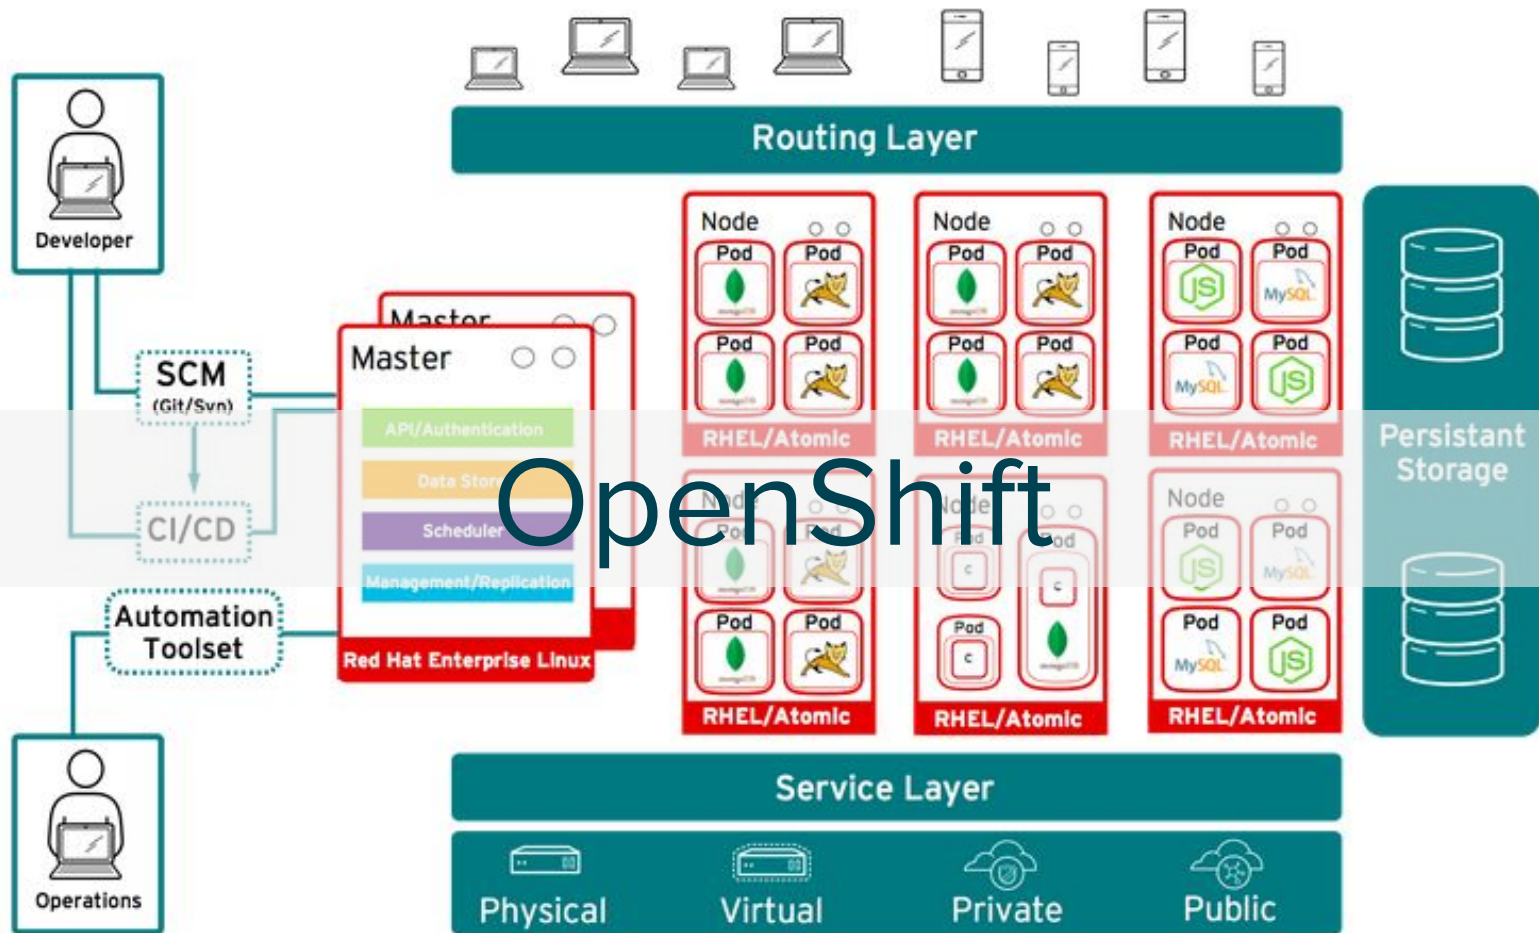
Routing Layer

Developer

SCM
(Git/Svn)

CI/CD

Automation Toolset

Operations

Master

Master

API/Authentication

Data Store

Scheduler

Management/Replication

Red Hat Enterprise Linux

Node
Pod
Pod
Pod
Pod
RHEL/Atomic

Node
Pod
Pod
Pod
Pod
RHEL/Atomic

Node
Pod
Pod
Pod
Pod
RHEL/Atomic

Node
Pod
Pod
Pod
Pod
RHEL/Atomic

Node
Pod
Pod
Pod
RHEL/Atomic

Node
Pod
Pod
Pod
Pod
RHEL/Atomic

Persistant Storage

OpenShift

Service Layer

Physical

Virtual

Private

Public